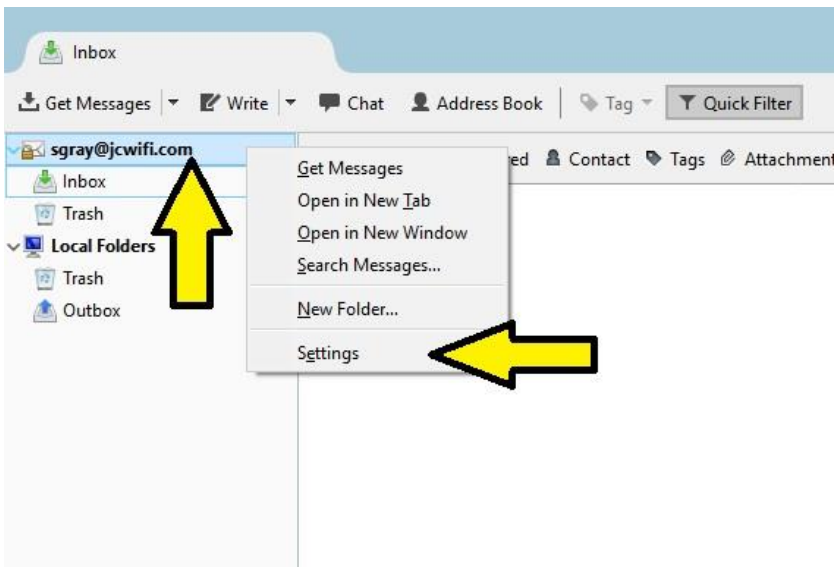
Inbox

Get Messages | Write | Chat | Address Book | Tag | Quick Filter

sgray@jcwifi.com
Inbox
Trash
Local Folders
Trash
Outbox

ed | Contact | Tags | Attachment

Get Messages
Open in New Tab
Open in New Window
Search Messages...
New Folder...
Settings